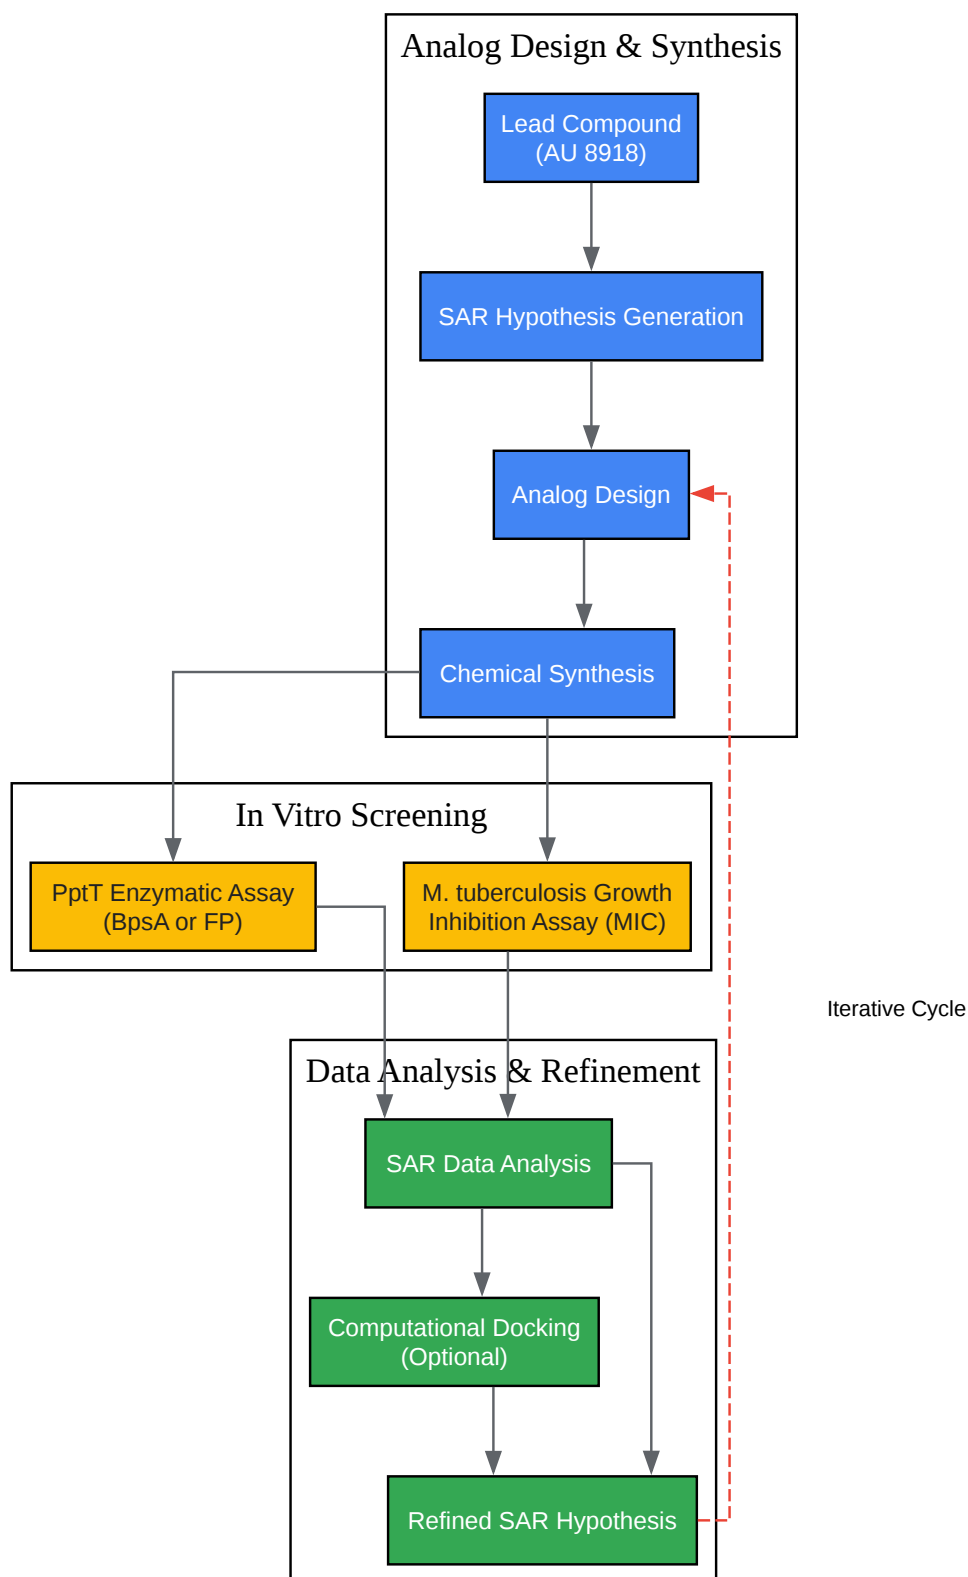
Analog Design & Synthesis

Lead Compound (AU 8918)

SAR Hypothesis Generation

Analog Design

Chemical Synthesis

In Vitro Screening

PptT Enzymatic Assay (BpsA or FP)

M. tuberculosis Growth Inhibition Assay (MIC)

Iterative Cycle

Data Analysis & Refinement

SAR Data Analysis

Computational Docking (Optional)

Refined SAR Hypothesis